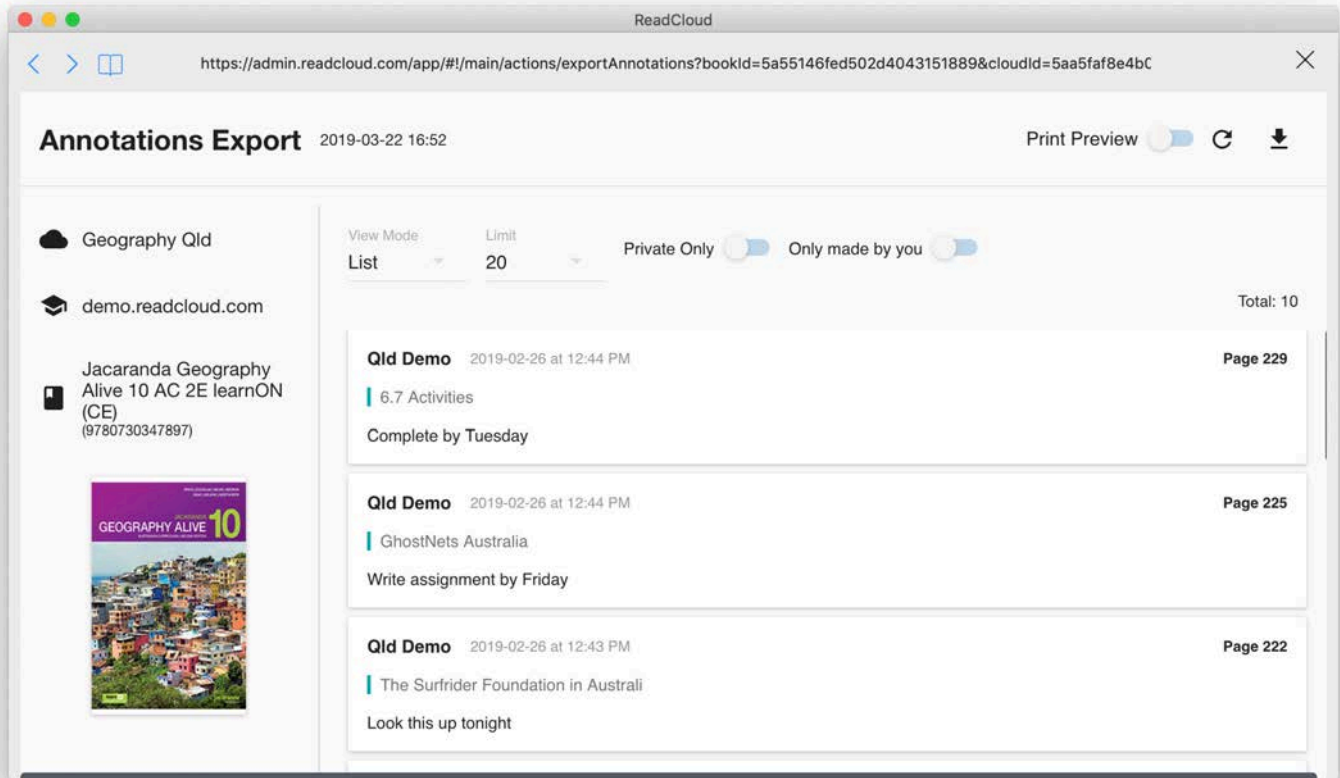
ReadCloud

https://admin.readcloud.com/app/#!/main/actions/exportAnnotations?bookId=5a55146fed502d4043151889&cloudId=5aa5faf8e4b(

Annotations Export 2019-03-22 16:52

Print Preview

Geography Qld

demo.readcloud.com

Jacaranda Geography Alive 10 AC 2E learnON (CE)
(9780730347897)

JACARANDA
GEOGRAPHY ALIVE 10

View Mode
List

Limit
20

Private Only

Only made by you

Total: 10

Qld Demo 2019-02-26 at 12:44 PM Page 229
6.7 Activities
Complete by Tuesday

Qld Demo 2019-02-26 at 12:44 PM Page 225
GhostNets Australia
Write assignment by Friday

Qld Demo 2019-02-26 at 12:43 PM Page 222
The Surfrider Foundation in Australi
Look this up tonight